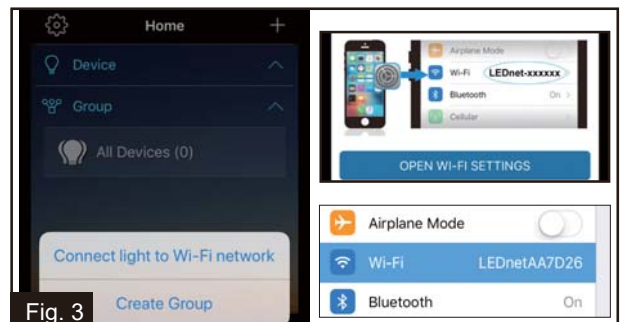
Home

Device

Group

All Devices (0)

Connect light to Wi-Fi network

Create Group

Fig. 3

Airplane Mode

Wi-Fi LEDnet-xxxxxx

Bluetooth On

Cellular

OPEN WI-FI SETTINGS

Airplane Mode

Wi-Fi LEDnetAA7D26

Bluetooth On